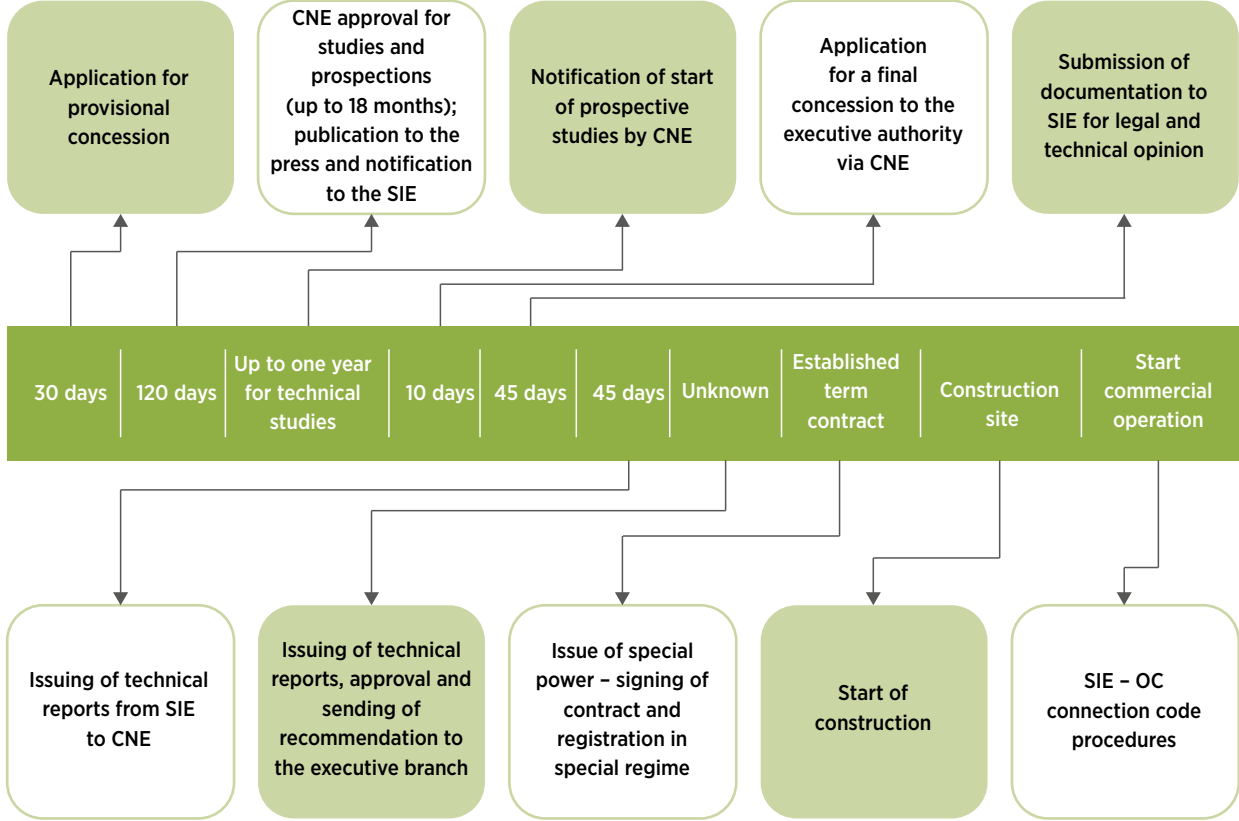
Application for provisional concession

CNE approval for studies and prospections (up to 18 months); publication to the press and notification to the SIE

Notification of start of prospective studies by CNE

Application for a final concession to the executive authority via CNE

Submission of documentation to SIE for legal and technical opinion

30 days

120 days

Up to one year for technical studies

10 days

45 days

45 days

Unknown

Established term contract

Construction site

Start commercial operation

Issuing of technical reports from SIE to CNE

Issuing of technical reports, approval and sending of recommendation to the executive branch

Issue of special power – signing of contract and registration in special regime

Start of construction

SIE – OC connection code procedures